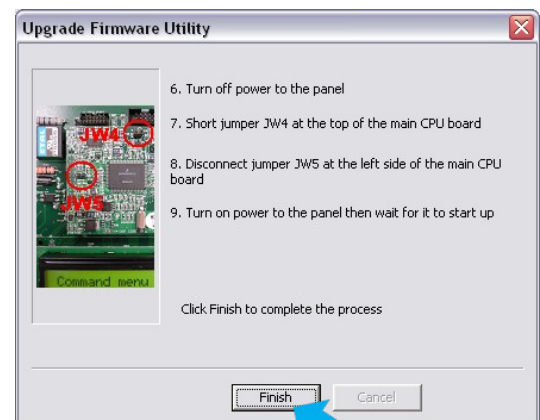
Upgrade Firmware Utility

JW4

JW5

Command menu

6. Turn off power to the panel

7. Short jumper JW4 at the top of the main CPU board

8. Disconnect jumper JW5 at the left side of the main CPU board

9. Turn on power to the panel then wait for it to start up

Click Finish to complete the process

Finish

Cancel